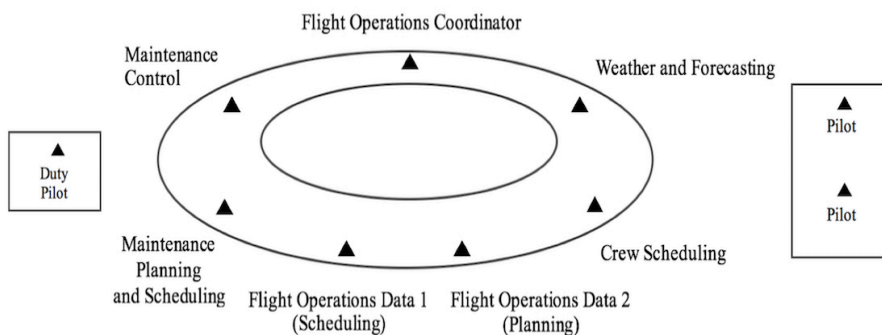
Flight Operations Coordinator

Maintenance Control

Weather and Forecasting

Duty Pilot

Pilot

Pilot

Maintenance Planning and Scheduling

Flight Operations Data 1 (Scheduling)

Flight Operations Data 2 (Planning)

Crew Scheduling